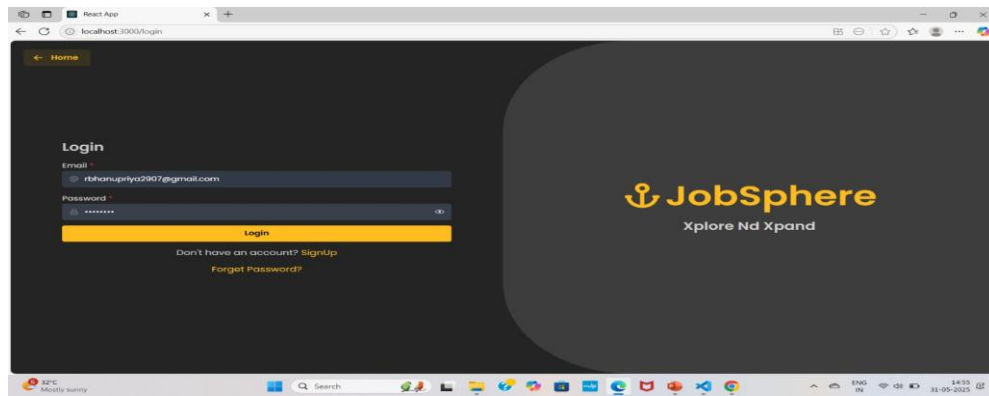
React App
localhost:3000/login
← Home
Login
Email *
rbhanupriya2907@gmail.com
Password *
•••••••••
Login
Don't have an account? SignUp
Forget Password?
JobSphere
Xplore Nd Xpand
32°C
Mostly sunny
Search
ENG
IN
14:55
31-05-2025